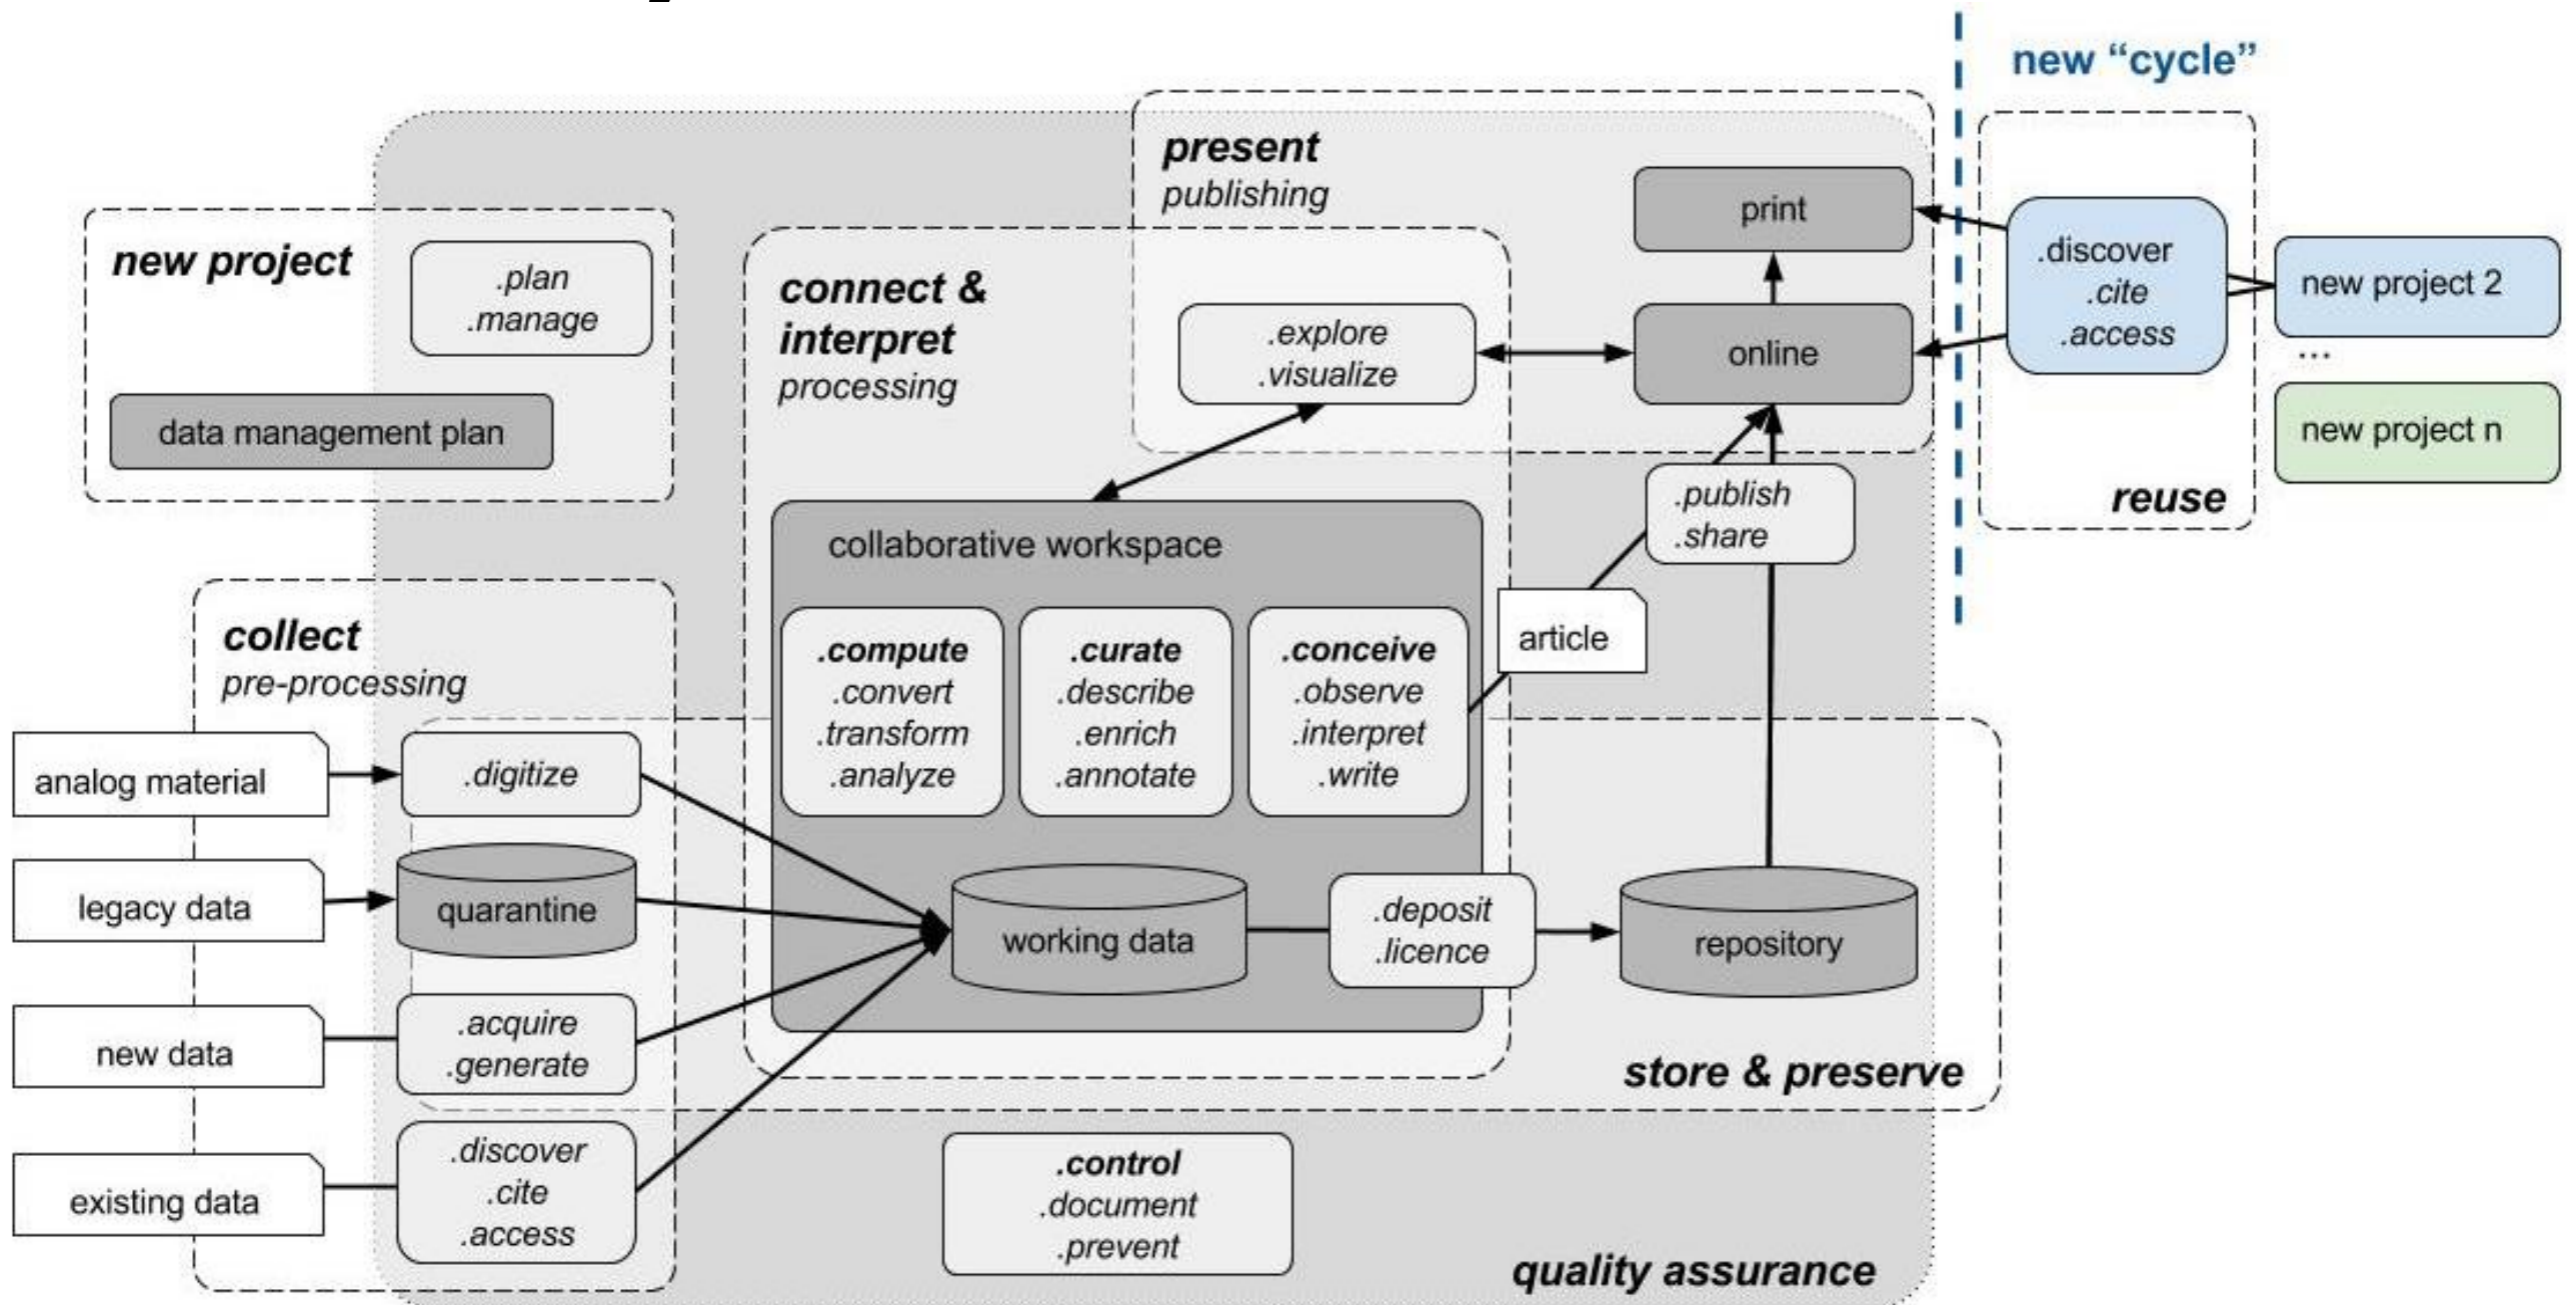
new "cycle"

present
publishing

print

.discover
.cite
.access

new project 2

...

new project n

reuse

new project

.plan
.manage

data management plan

connect &
interpret
processing

.explore
.visualize

online

.publish
.share

collaborative workspace

article

collect
pre-processing

.compute
.convert
.transform
.analyze

.curate
.describe
.enrich
.annotate

.conceive
.observe
.interpret
.write

analog material

.digitize

legacy data

quarantine

working data

.deposit
.licence

repository

new data

.acquire
.generate

store & preserve

existing data

.discover
.cite
.access

.control
.document
.prevent

quality assurance